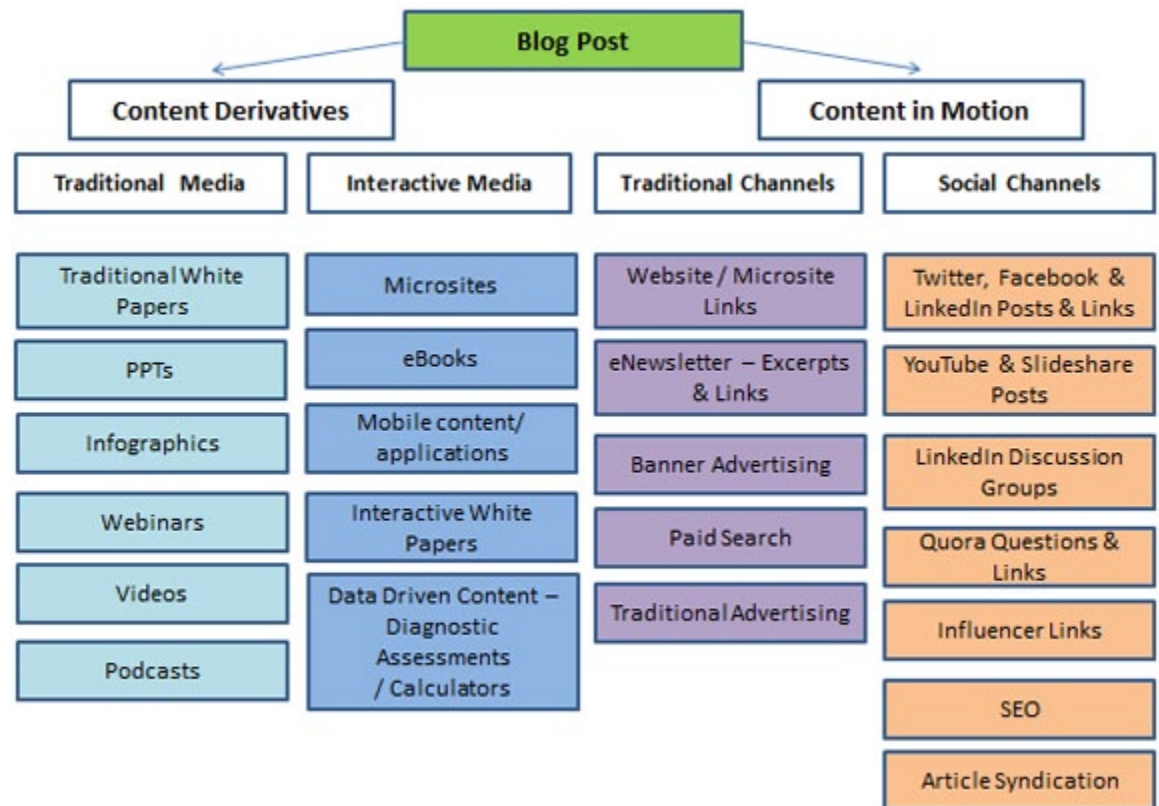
Blog Post

Content Derivatives

Content in Motion

Traditional Media

Traditional White Papers

PPTs

Infographics

Webinars

Videos

Podcasts

Interactive Media

Microsites

eBooks

Mobile content/ applications

Interactive White Papers

Data Driven Content – Diagnostic Assessments / Calculators

Traditional Channels

Website / Microsite Links

eNewsletter – Excerpts & Links

Banner Advertising

Paid Search

Traditional Advertising

Social Channels

Twitter, Facebook & LinkedIn Posts & Links

YouTube & Slideshare Posts

LinkedIn Discussion Groups

Quora Questions & Links

Influencer Links

SEO

Article Syndication